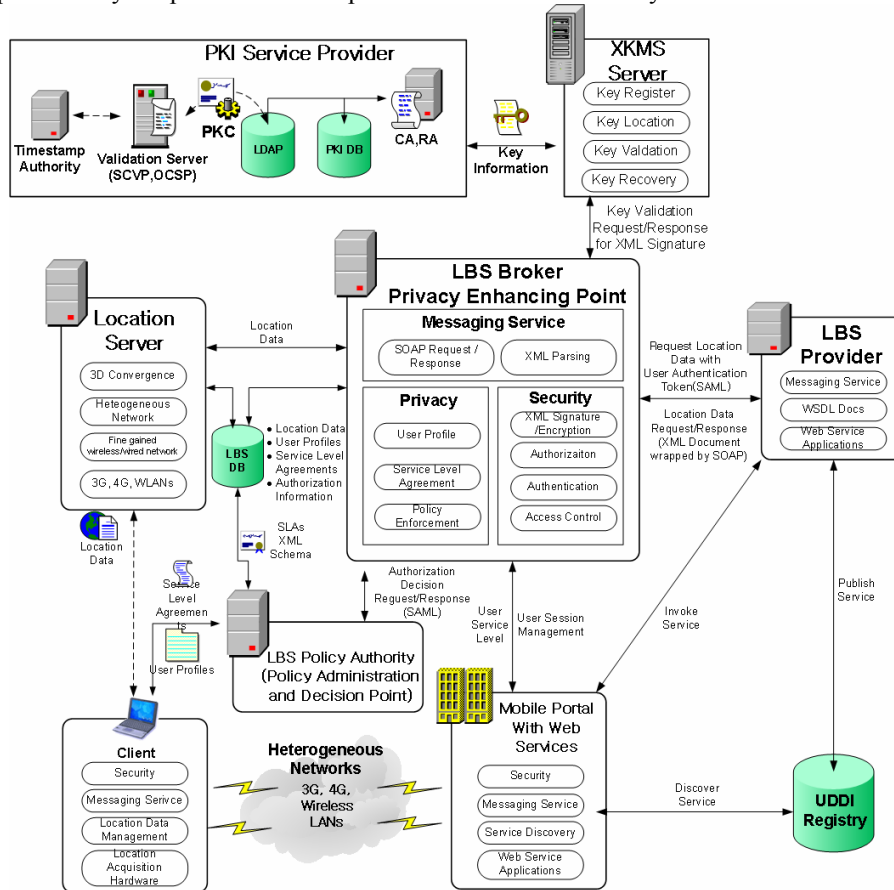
PKI Service Provider

Timestamp Authority

Validation Server (SCVP,OCSP)

PKC

LDAP

PKI DB

CA,RA

Key Information

XKMS Server

Key Register

Key Location

Key Valdation

Key Recovery

Key Validation Request/Response for XML Signature

Location Server

3D Convergence

Heterogeneous Network

Fine gained wireless/wired network

3G, 4G, WLANs

Location Data

LBS DB

• Location Data
• User Profiles
• Service Level Agreements
• Authorization Information

LBS Broker Privacy Enhancing Point

Messaging Service

SOAP Request / Response

XML Parsing

Privacy

User Profile

Service Level Agreement

Policy Enforcement

Security

XML Signature /Encryption

Authorizaiton

Authentication

Access Control

Request Location Data with User Authentication Token(SAML)

Location Data Request/Response (XML Document wrapped by SOAP)

LBS Provider

Messaging Service

WSDL Docs

Web Service Applications

Location Data

SLAs XML Schema

Service Level Agreements

User Profiles

Authorization Decision Request/Response (SAML)

LBS Policy Authority (Policy Administration and Decision Point)

User Service Level

User Session Management

Invoke Service

Publish Service

Mobile Portal With Web Services

Security

Messaging Service

Service Discovery

Web Service Applications

Discover Service

UDDI Registry

Client

Security

Messaging Service

Location Data Management

Location Acquisition Hardware

Heterogeneous Networks

3G, 4G, Wireless LANs